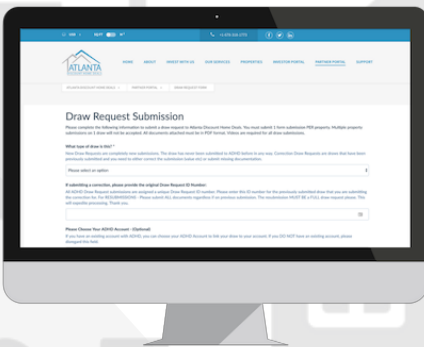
ATLANTA

HOME ABOUT INVEST WITH US OUR SERVICES PROPERTIES INVESTOR PORTAL PARTNER PORTAL SUPPORT

Draw Request Submission

Please complete the following information to submit a draw request to Atlanta Discount Home Deals. You must submit 1 form submission PER property. Multiple property submissions on 1 draw will not be accepted. All documents attached must be in PDF format. Videos are required for all draw submissions.

What type of draw is this? *

Please select an option

If submitting a correction, please provide the original Draw Request ID Number:

Please Choose Your ADHD Account - (Optional)

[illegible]